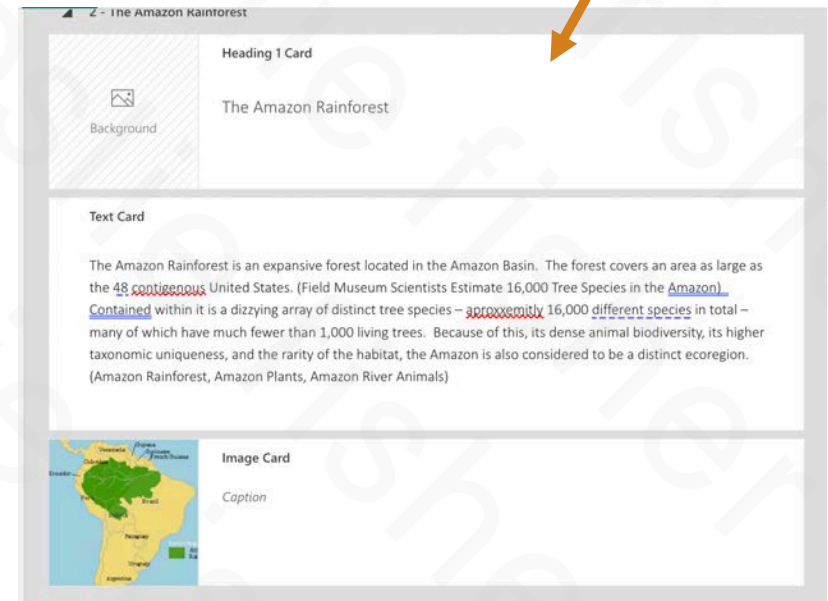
2 - The Amazon Rainforest

Background

Heading 1 Card

The Amazon Rainforest

Text Card

The Amazon Rainforest is an expansive forest located in the Amazon Basin. The forest covers an area as large as the 48 contigenous United States. (Field Museum Scientists Estimate 16,000 Tree Species in the Amazon) Contained within it is a dizzying array of distinct tree species – aproxxemitly 16,000 different species in total – many of which have much fewer than 1,000 living trees. Because of this, its dense animal biodiversity, its higher taxonomic uniqueness, and the rarity of the habitat, the Amazon is also considered to be a distinct ecoregion. (Amazon Rainforest, Amazon Plants, Amazon River Animals)

Image Card

Caption